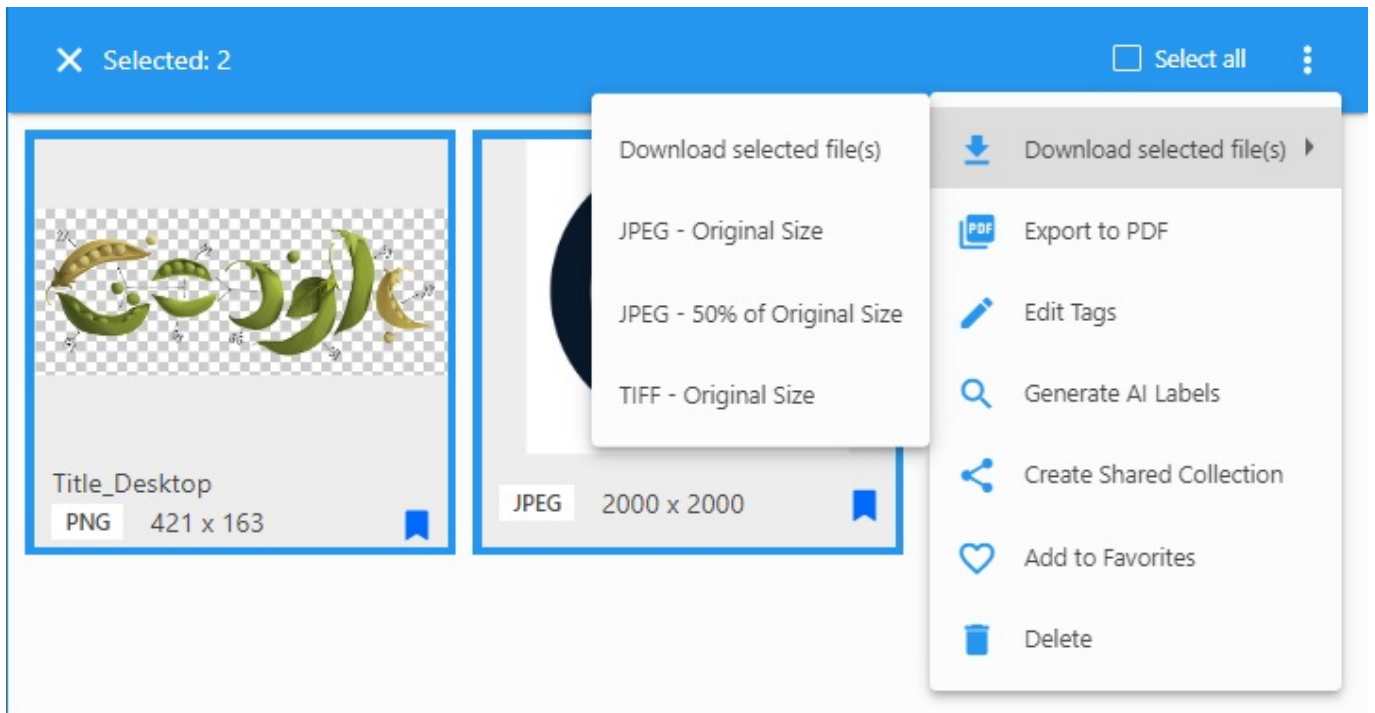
Selected: 2

Select all

Download selected file(s)

JPEG - Original Size

JPEG - 50% of Original Size

TIFF - Original Size

Download selected file(s)

PDF

Export to PDF

Edit Tags

Generate AI Labels

Create Shared Collection

Add to Favorites

Delete

Title_Desktop

PNG 421 x 163

JPEG 2000 x 2000